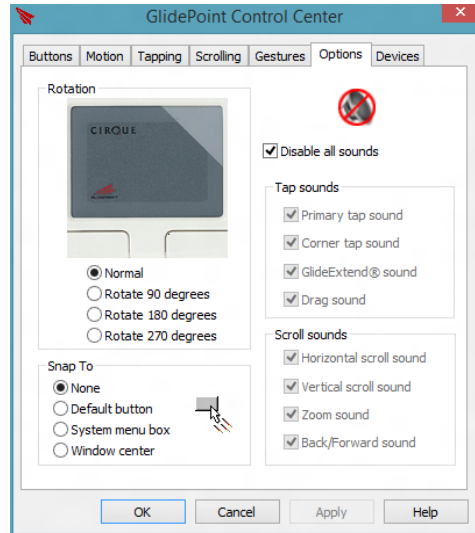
GlidePoint Control Center

Buttons | Motion | Tapping | Scrolling | Gestures | Options | Devices

Rotation

CIRQUE

Normal
Rotate 90 degrees
Rotate 180 degrees
Rotate 270 degrees

Snap To
None
Default button
System menu box
Window center

Disable all sounds

Tap sounds
Primary tap sound
Corner tap sound
GlideExtend® sound
Drag sound

Scroll sounds
Horizontal scroll sound
Vertical scroll sound
Zoom sound
Back/Forward sound

OK
Cancel
Apply
Help